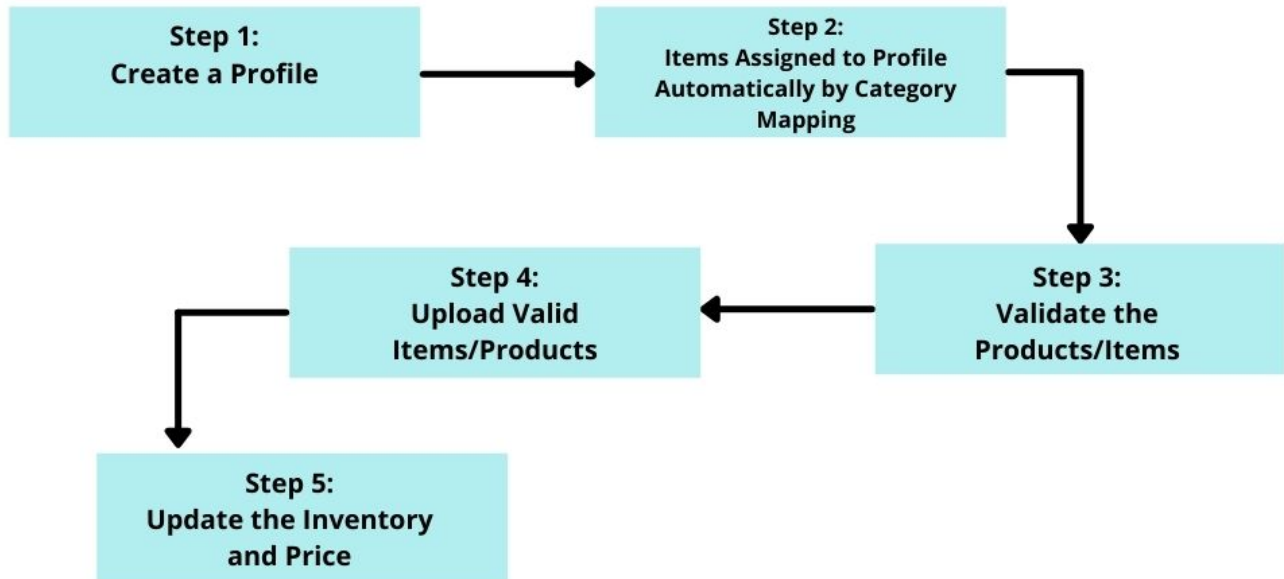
Step 1:
Create a Profile

Step 2:
Items Assigned to Profile Automatically by Category Mapping

Step 3:
Validate the Products/Items

Step 4:
Upload Valid Items/Products

Step 5:
Update the Inventory and Price